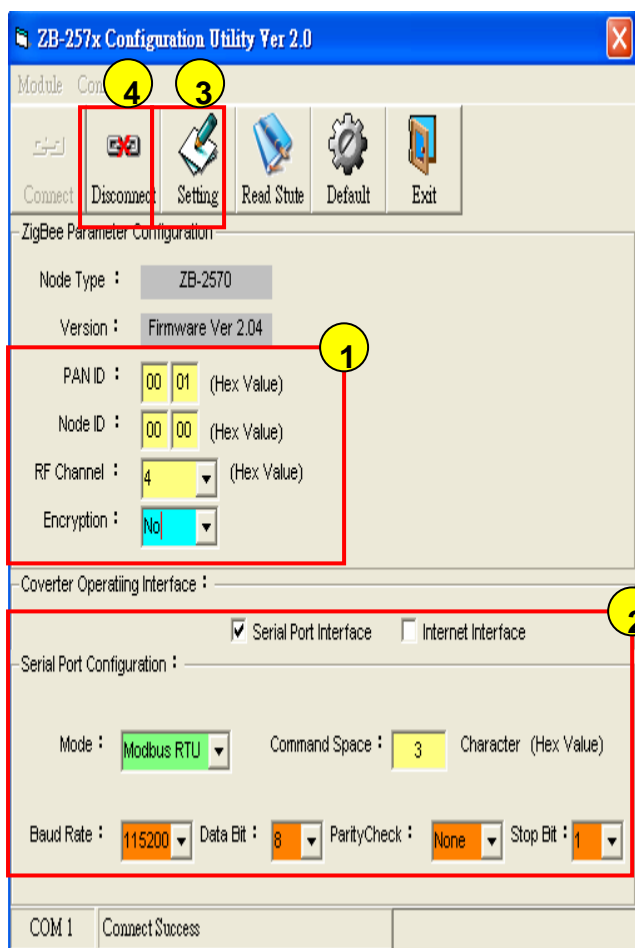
ZB-257x Configuration Utility Ver 2.0

Module Con

4 3

Connect Disconnect Setting Read Stute Default Exit

ZigBee Parameter Configuration

Node Type : ZB-2570

Version : Firmware Ver 2.04

1

PAN ID : 00 01 (Hex Value)

Node ID : 00 00 (Hex Value)

RF Channel : 4 (Hex Value)

Encryption : No

Coverter Operatiing Interface :

2

Serial Port Interface Internet Interface

Serial Port Configuration :

Mode : Modbus RTU Command Space : 3 Character (Hex Value)

Baud Rate : 115200 Data Bit : 8 ParityCheck : None Stop Bit : 1

COM 1 Connect Success